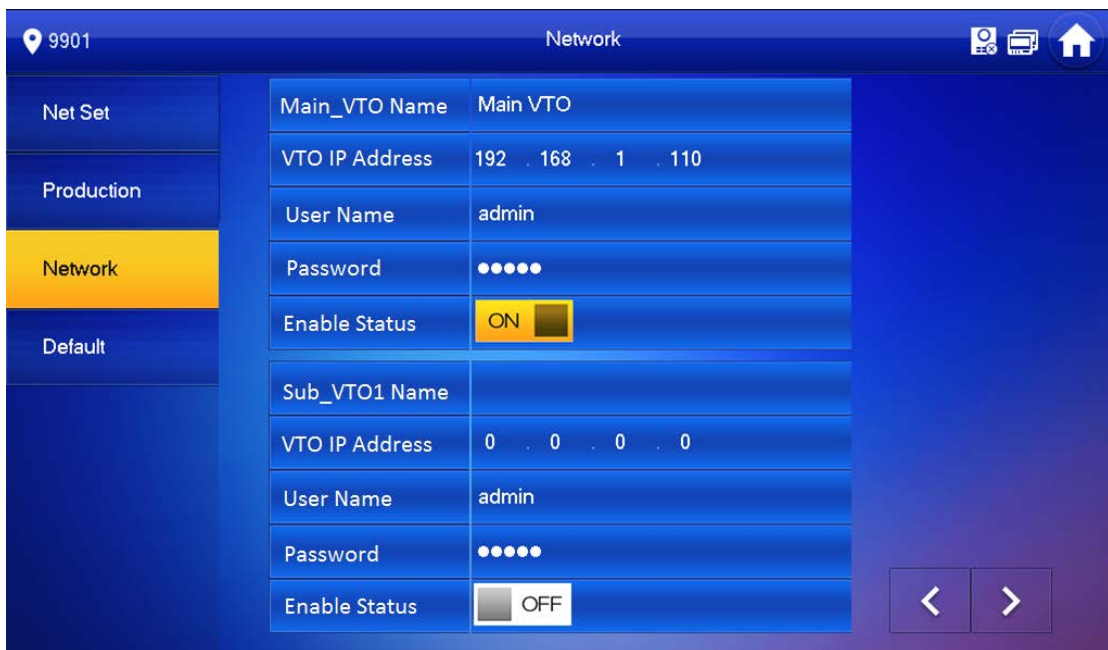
9901

Network

Net Set

Production

Network

Default

| Main_VTO Name | Main VTO |
|---|---|
| VTO IP Address | 192 . 168 . 1 . 110 |
| User Name | admin |
| Password | ●●●●● |
| Enable Status | ON |

| Sub_VTO1 Name | |
|---|---|
| VTO IP Address | 0 . 0 . 0 . 0 |
| User Name | admin |
| Password | ●●●●● |
| Enable Status | OFF |

<

>